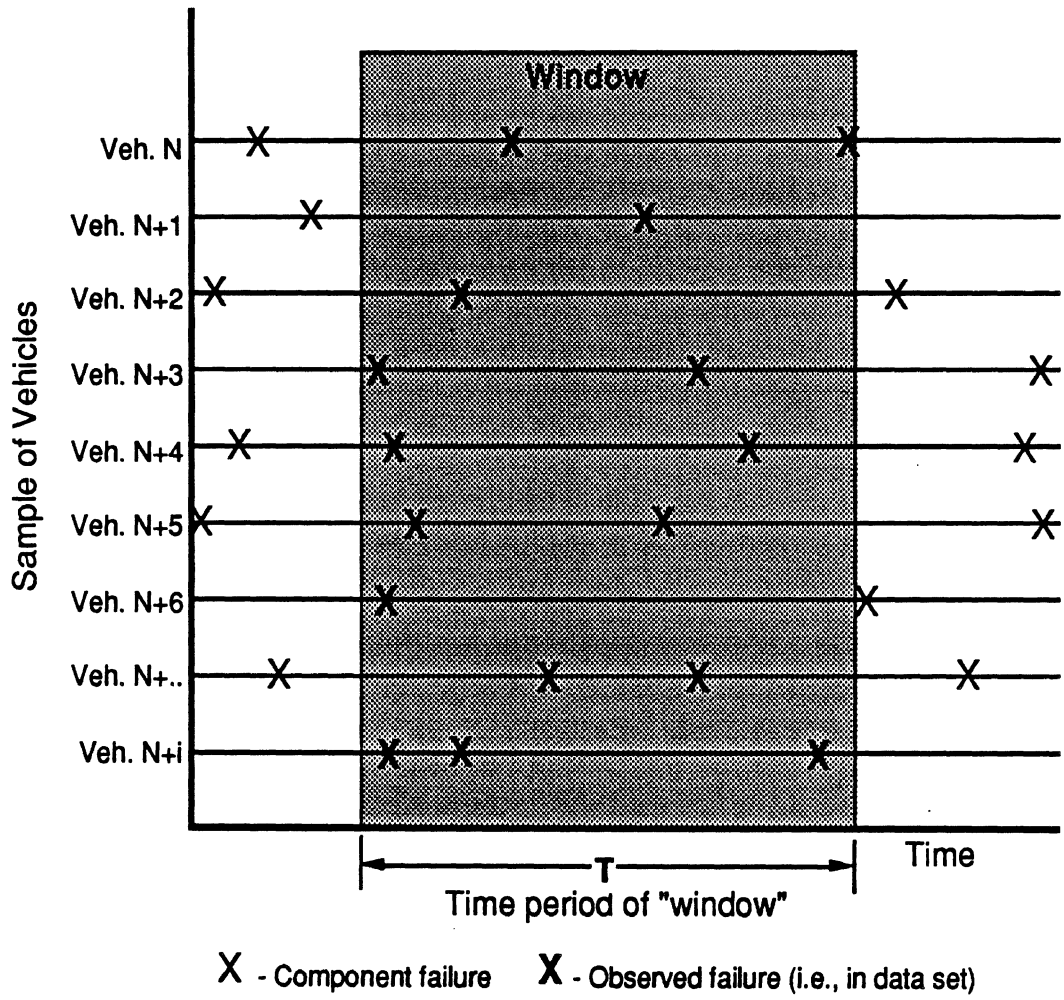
Window

Sample of Vehicles

Veh. N

Veh. N+1

Veh. N+2

Veh. N+3

Veh. N+4

Veh. N+5

Veh. N+6

Veh. N+..

Veh. N+i

T

Time period of "window"

Time

X - Component failure X - Observed failure (i.e., in data set)